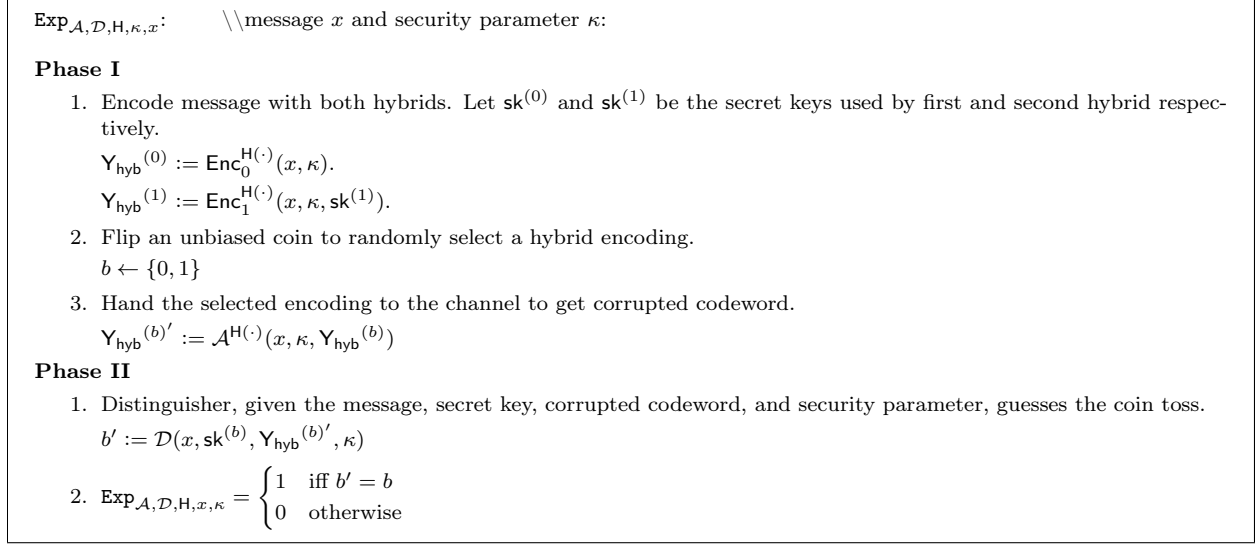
$\mathtt{Exp}_{\mathcal{A},\mathcal{D},\mathsf{H},\kappa,x}$: \\message $x$ and security parameter $\kappa$:

**Phase I**

1. Encode message with both hybrids. Let $\mathsf{sk}^{(0)}$ and $\mathsf{sk}^{(1)}$ be the secret keys used by first and second hybrid respectively.
$\mathsf{Y_{hyb}}^{(0)} := \mathsf{Enc}_0^{\mathsf{H}(\cdot)}(x, \kappa)$.
$\mathsf{Y_{hyb}}^{(1)} := \mathsf{Enc}_1^{\mathsf{H}(\cdot)}(x, \kappa, \mathsf{sk}^{(1)})$.
2. Flip an unbiased coin to randomly select a hybrid encoding.
$b \leftarrow \{0, 1\}$
3. Hand the selected encoding to the channel to get corrupted codeword.
$\mathsf{Y_{hyb}}^{(b)'} := \mathcal{A}^{\mathsf{H}(\cdot)}(x, \kappa, \mathsf{Y_{hyb}}^{(b)})$

**Phase II**

1. Distinguisher, given the message, secret key, corrupted codeword, and security parameter, guesses the coin toss.
$b' := \mathcal{D}(x, \mathsf{sk}^{(b)}, \mathsf{Y_{hyb}}^{(b)'}, \kappa)$
2. $\mathtt{Exp}_{\mathcal{A},\mathcal{D},\mathsf{H},x,\kappa} = \begin{cases} 1 & \text{iff } b' = b \\ 0 & \text{otherwise} \end{cases}$